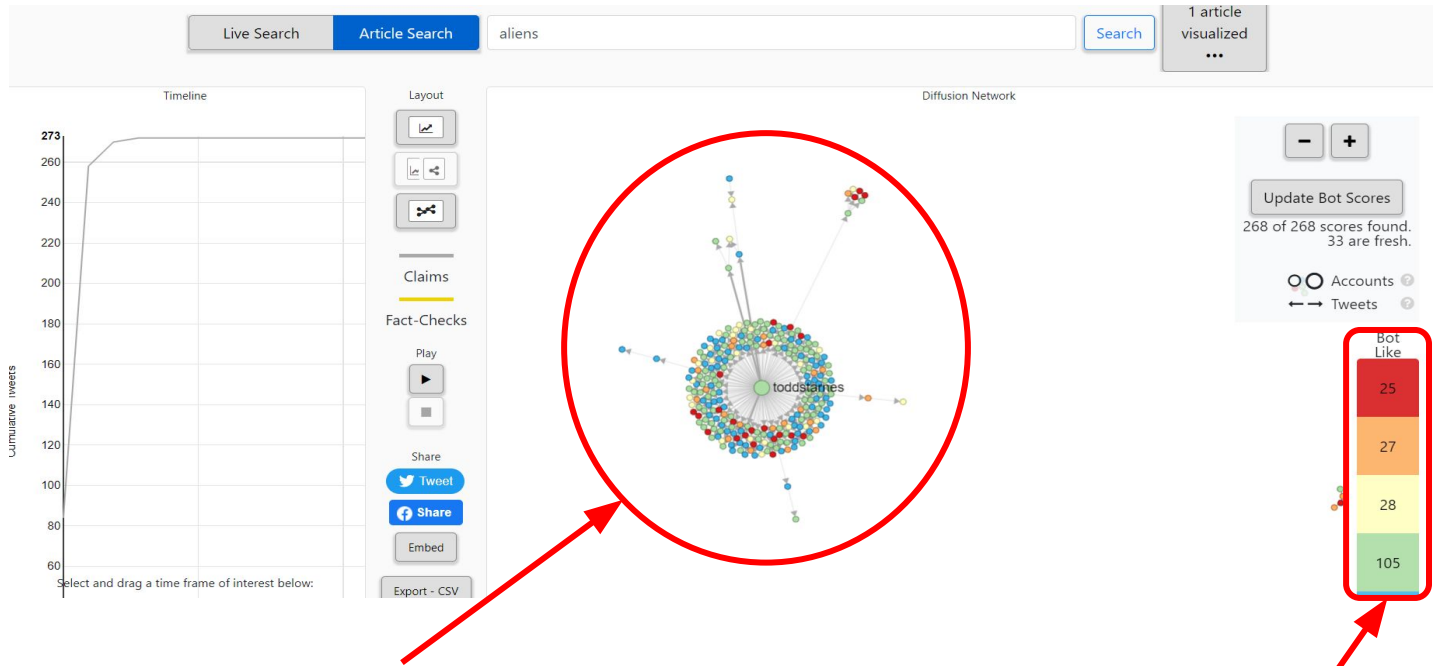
Live Search
Article Search
aliens
Search
1 article visualized
•••

Timeline

273
260
240
220
200
180
160
140
120
100
80
60

Cumulative Tweets

Select and drag a time frame of interest below:

Layout

Claims

Fact-Checks

Play

Share

Tweet

Share

Embed

Export - CSV

Diffusion Network

toddstarnes

−
+
Update Bot Scores
268 of 268 scores found.
33 are fresh.

Accounts
Tweets

Bot Like
25
27
28
105